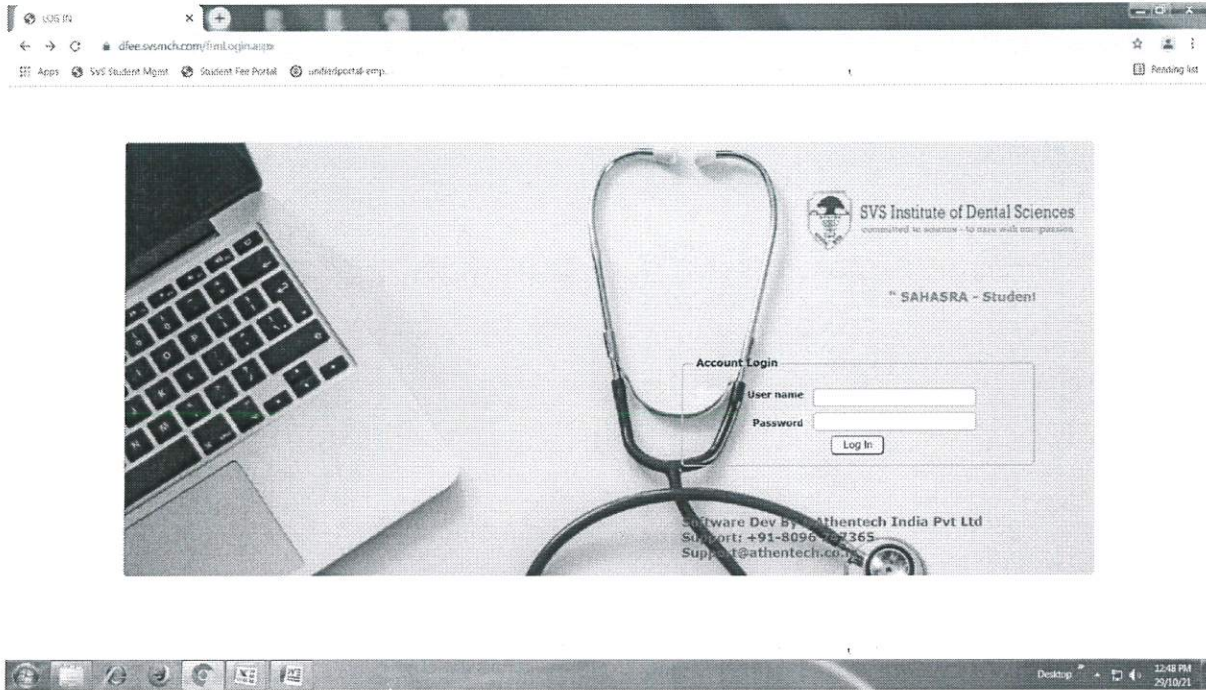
LOG IN ×

dfee.svsmch.com/frmLogin.aspx

Apps SVS Student Mgmt Student Fee Portal unifiedportal-emp...

Reading list

SVS Institute of Dental Sciences
committed to science - to care with compassion

" SAHASRA - Student

Account Login

User name

Password

Log In

Software Dev By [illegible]Athentech India Pvt Ltd
Support: +91-8096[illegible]7365
Support@athentech.co.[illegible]

Desktop

12:48 PM
29/10/21